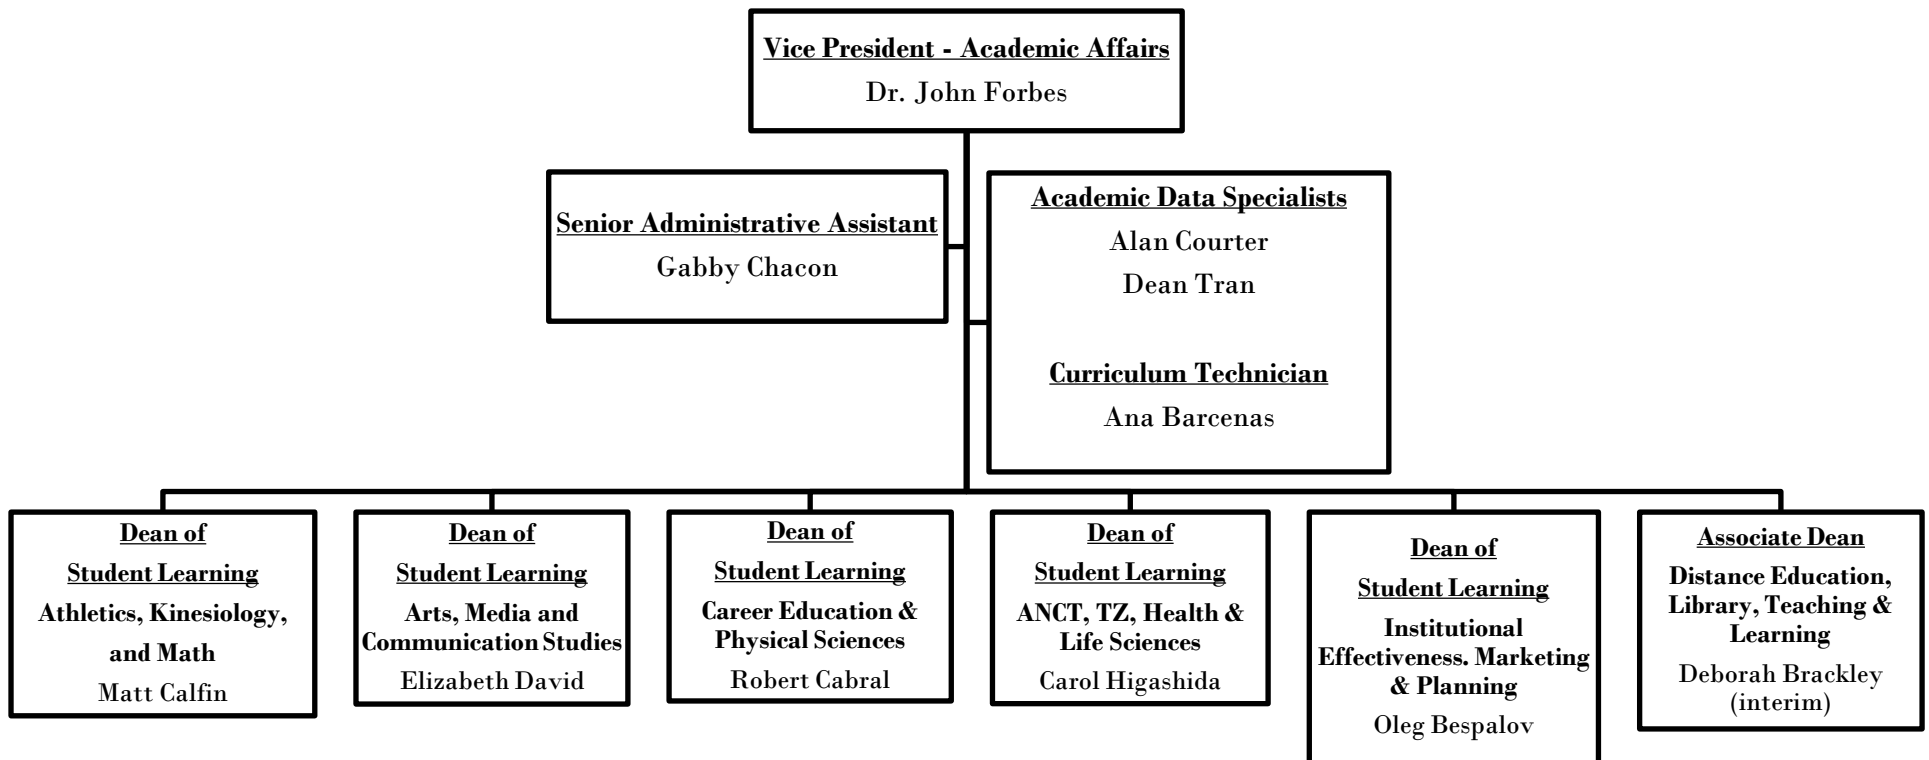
Vice President - Academic Affairs
Dr. John Forbes

Senior Administrative Assistant
Gabby Chacon

Academic Data Specialists
Alan Courter
Dean Tran

Curriculum Technician
Ana Barcenas

Dean of
Student Learning
Athletics, Kinesiology, and Math
Matt Calfin

Dean of
Student Learning
Arts, Media and Communication Studies
Elizabeth David

Dean of
Student Learning
Career Education & Physical Sciences
Robert Cabral

Dean of
Student Learning
ANCT, TZ, Health & Life Sciences
Carol Higashida

Dean of
Student Learning
Institutional Effectiveness. Marketing & Planning
Oleg Bespalov

Associate Dean
Distance Education, Library, Teaching & Learning
Deborah Brackley (interim)